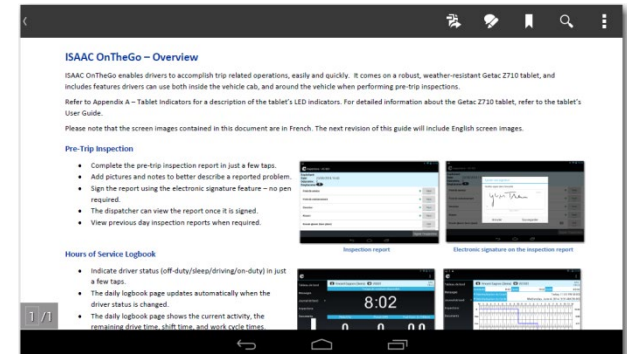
ISAAC OnTheGo – Overview

ISAAC OnTheGo enables drivers to accomplish trip related operations, easily and quickly. It comes on a robust, weather-resistant Getac Z710 tablet, and includes features drivers can use both inside the vehicle cab, and around the vehicle when performing pre-trip inspections.

Refer to Appendix A – Tablet Indicators for a description of the tablet's LED indicators. For detailed information about the Getac Z710 tablet, refer to the tablet's User Guide.

Please note that the screen images contained in this document are in French. The next revision of this guide will include English screen images.

Pre-Trip Inspection

- Complete the pre-trip inspection report in just a few taps.
- Add pictures and notes to better describe a reported problem.
- Sign the report using the electronic signature feature – no pen required.
- The dispatcher can view the report once it is signed.
- View previous day inspection reports when required.

Inspection report

Electronic signature on the inspection report

Hours of Service Logbook

- Indicate driver status (off-duty/sleep/driving/on-duty) in just a few taps.
- The daily logbook page updates automatically when the driver status is changed.
- The daily logbook page shows the current activity, the remaining drive time, shift time, and work cycle times.

8:02

1/1